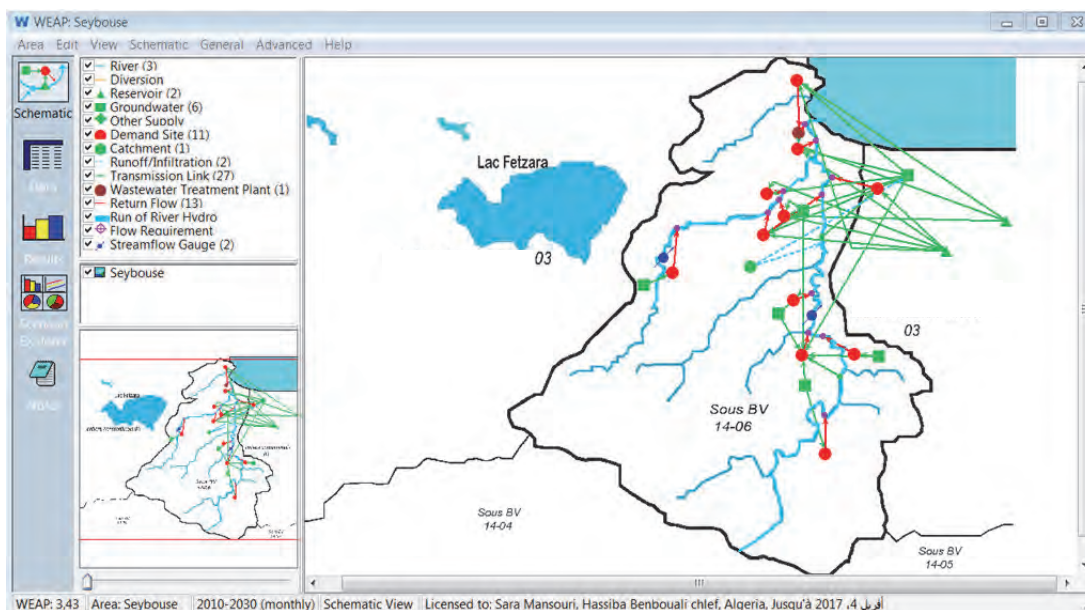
W WEAP: Seybouse

Area Edit View Schematic General Advanced Help

Schematic

Data

Results

Scenario Explorer

Notes

River (3)
Diversion
Reservoir (2)
Groundwater (6)
Other Supply
Demand Site (11)
Catchment (1)
Runoff/Infiltration (2)
Transmission Link (27)
Wastewater Treatment Plant (1)
Return Flow (13)
Run of River Hydro
Flow Requirement
Streamflow Gauge (2)

Seybouse

Lac Fetzara

03

03

Sous BV
14-06

Sous BV
14-04

Sous BV
14-05

WEAP: 3.43 | Area: Seybouse | 2010-2030 (monthly) | Schematic View | Licensed to: Sara Mansouri, Hassiba Benbouali chlef, Algeria, Jusqu'à 2017 ,4 أفريل